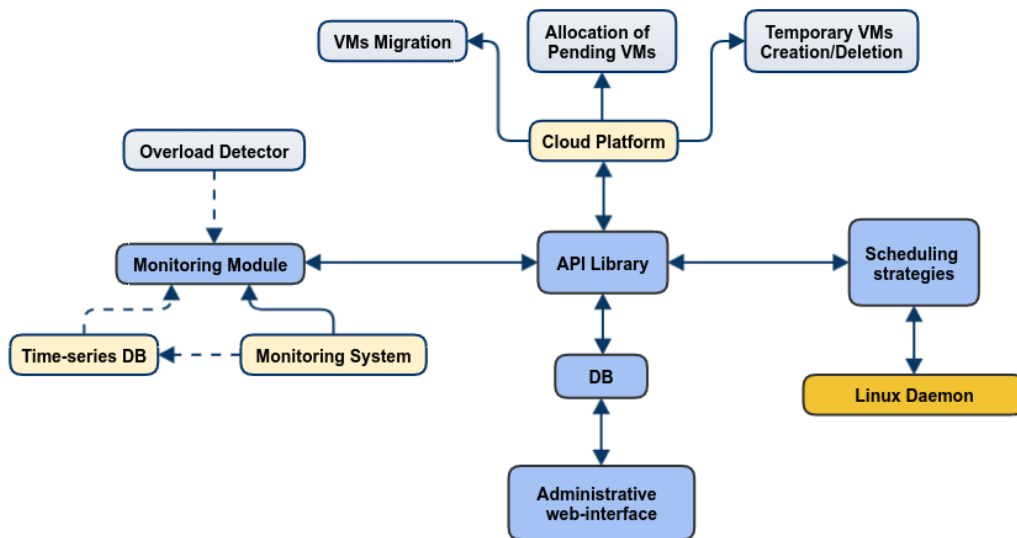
VMs Migration

Allocation of Pending VMs

Temporary VMs Creation/Deletion

Cloud Platform

Overload Detector

Monitoring Module

API Library

Scheduling strategies

Time-series DB

Monitoring System

DB

Linux Daemon

Administrative web-interface